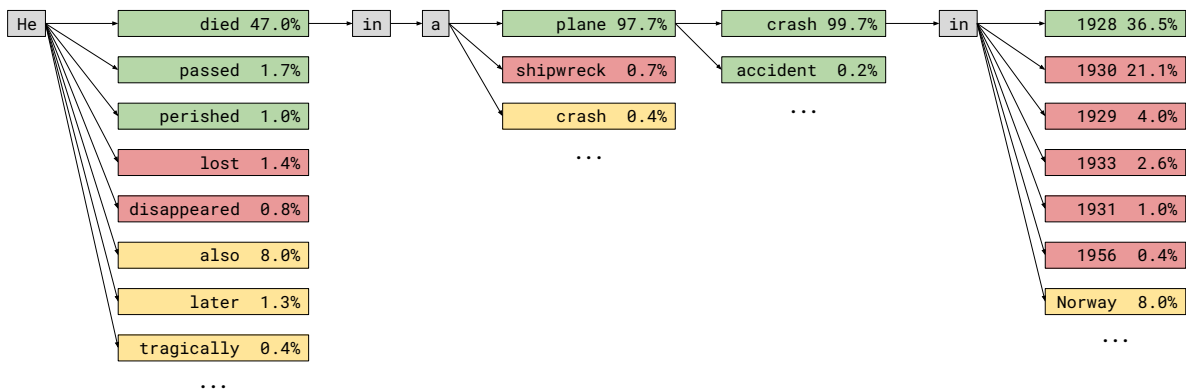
He

died 47.0%
passed 1.7%
perished 1.0%
lost 1.4%
disappeared 0.8%
also 8.0%
later 1.3%
tragically 0.4%
...

in

a

plane 97.7%
shipwreck 0.7%
crash 0.4%
...

crash 99.7%
accident 0.2%
...

in

1928 36.5%
1930 21.1%
1929 4.0%
1933 2.6%
1931 1.0%
1956 0.4%
Norway 8.0%
...